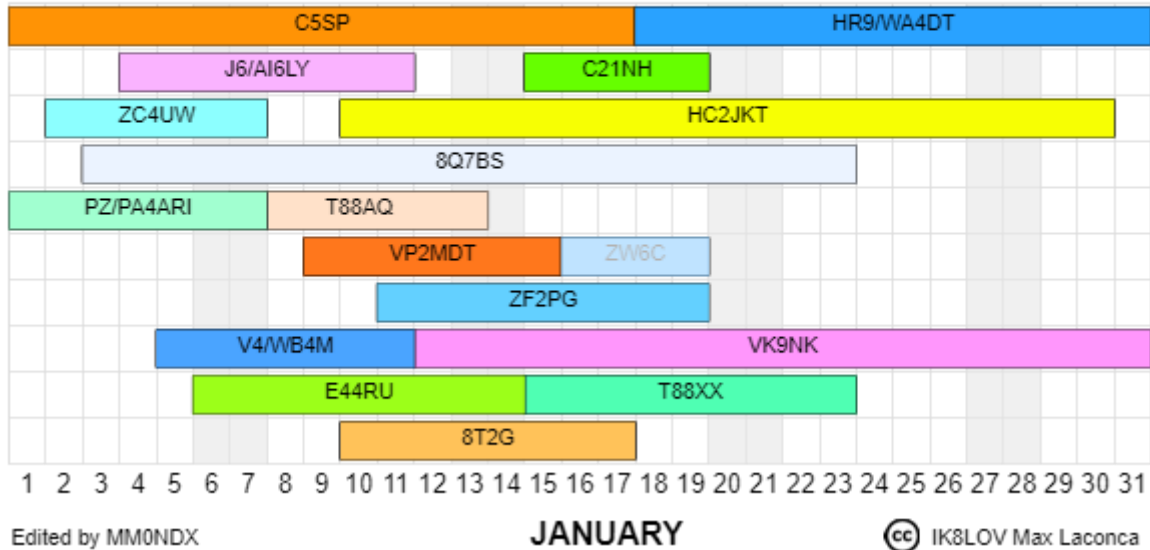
C5SP
HR9/WA4DT
J6/AI6LY
C21NH
ZC4UW
HC2JKT
8Q7BS
PZ/PA4ARI
T88AQ
VP2MDT
ZW6C
ZF2PG
V4/WB4M
VK9NK
E44RU
T88XX
8T2G

1 2 3 4 5 6 7 8 9 10 11 12 13 14 15 16 17 18 19 20 21 22 23 24 25 26 27 28 29 30 31

Edited by MM0NDX
JANUARY
cc IK8LOV Max Laconca